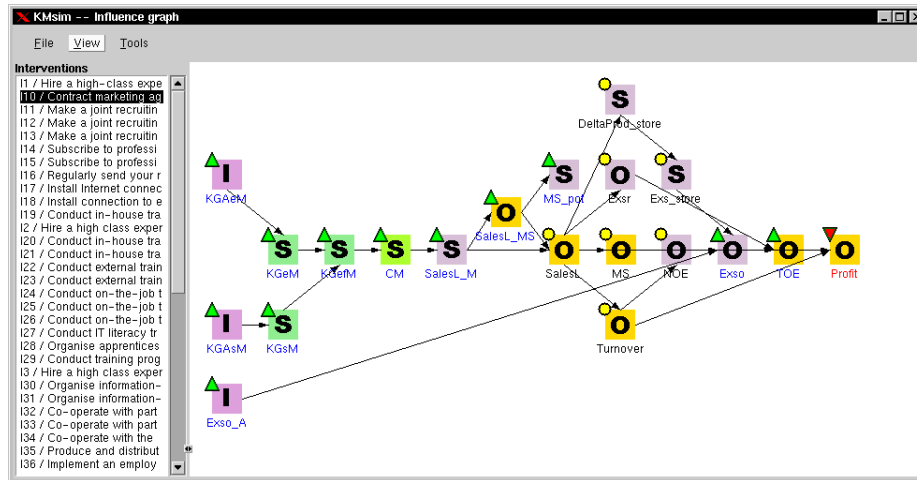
KMsim -- Influence graph

File View Tools

Interventions
I1 / Hire a high-class expe
I10 / Contract marketing ag
I11 / Make a joint recruitin
I12 / Make a joint recruitin
I13 / Make a joint recruitin
I14 / Subscribe to professi
I15 / Subscribe to professi
I16 / Regularly send your r
I17 / Install Internet connec
I18 / Install connection to e
I19 / Conduct in-house tra
I2 / Hire a high class exper
I20 / Conduct in-house tra
I21 / Conduct in-house tra
I22 / Conduct external train
I23 / Conduct external train
I24 / Conduct on-the-job t
I25 / Conduct on-the-job t
I26 / Conduct on-the-job t
I27 / Conduct IT literacy tr
I28 / Organise apprentices
I29 / Conduct training prog
I3 / Hire a high class exper
I30 / Organise information-
I31 / Organise information-
I32 / Co-operate with part
I33 / Co-operate with part
I34 / Co-operate with the
I35 / Produce and distribut
I36 / Implement an employ

S
DeltaProd_store
S
MS_pot
O
Exsr
S
Exs_store
I
KGAeM
O
SalesL_MS
S
KGeM
S
KGefM
S
CM
S
SalesL_M
O
SalesL
O
MS
O
NOE
O
Exso
O
TOE
O
Profit
I
KGAsM
S
KGsM
O
Turnover
I
Exso_A